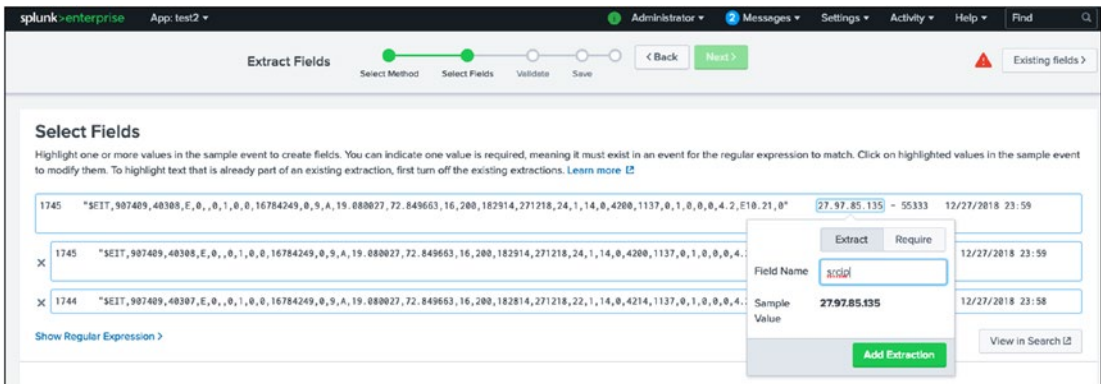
splunk>enterprise App: test2 ▾ Administrator ▾ 2 Messages ▾ Settings ▾ Activity ▾ Help ▾ Find

Extract Fields

Select Method Select Fields Validate Save

< Back Next >

Existing fields >

Select Fields

Highlight one or more values in the sample event to create fields. You can indicate one value is required, meaning it must exist in an event for the regular expression to match. Click on highlighted values in the sample event to modify them. To highlight text that is already part of an existing extraction, first turn off the existing extractions. Learn more

1745 "$EIT,907409,40308,E,0,,0,1,0,0,16784249,0,9,A,19.080027,72.849663,16,200,182914,271218,24,1,14,0,4200,1137,0,1,0,0,0,4.2,E10.21,0" 27.97.85.135 - 55333 12/27/2018 23:59

× 1745 "$EIT,907409,40308,E,0,,0,1,0,0,16784249,0,9,A,19.080027,72.849663,16,200,182914,271218,24,1,14,0,4200,1137,0,1,0,0,0,4. 12/27/2018 23:59

× 1744 "$EIT,907409,40307,E,0,,0,1,0,0,16784249,0,9,A,19.080027,72.849663,16,200,182814,271218,22,1,14,0,4214,1137,0,1,0,0,0,4. 12/27/2018 23:58

Show Regular Expression >

Extract Require

Field Name srcip

Sample Value 27.97.85.135

Add Extraction

View in Search